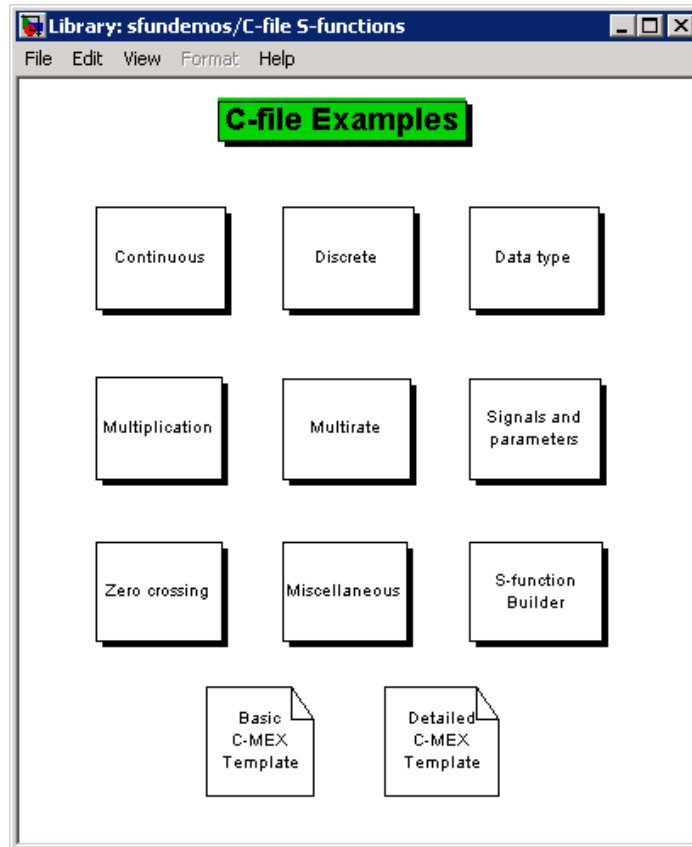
Library: sfundemos/C-file S-functions

File Edit View Format Help

C-file Examples

Continuous

Discrete

Data type

Multiplication

Multirate

Signals and parameters

Zero crossing

Miscellaneous

S-function Builder

Basic C-MEX Template

Detailed C-MEX Template